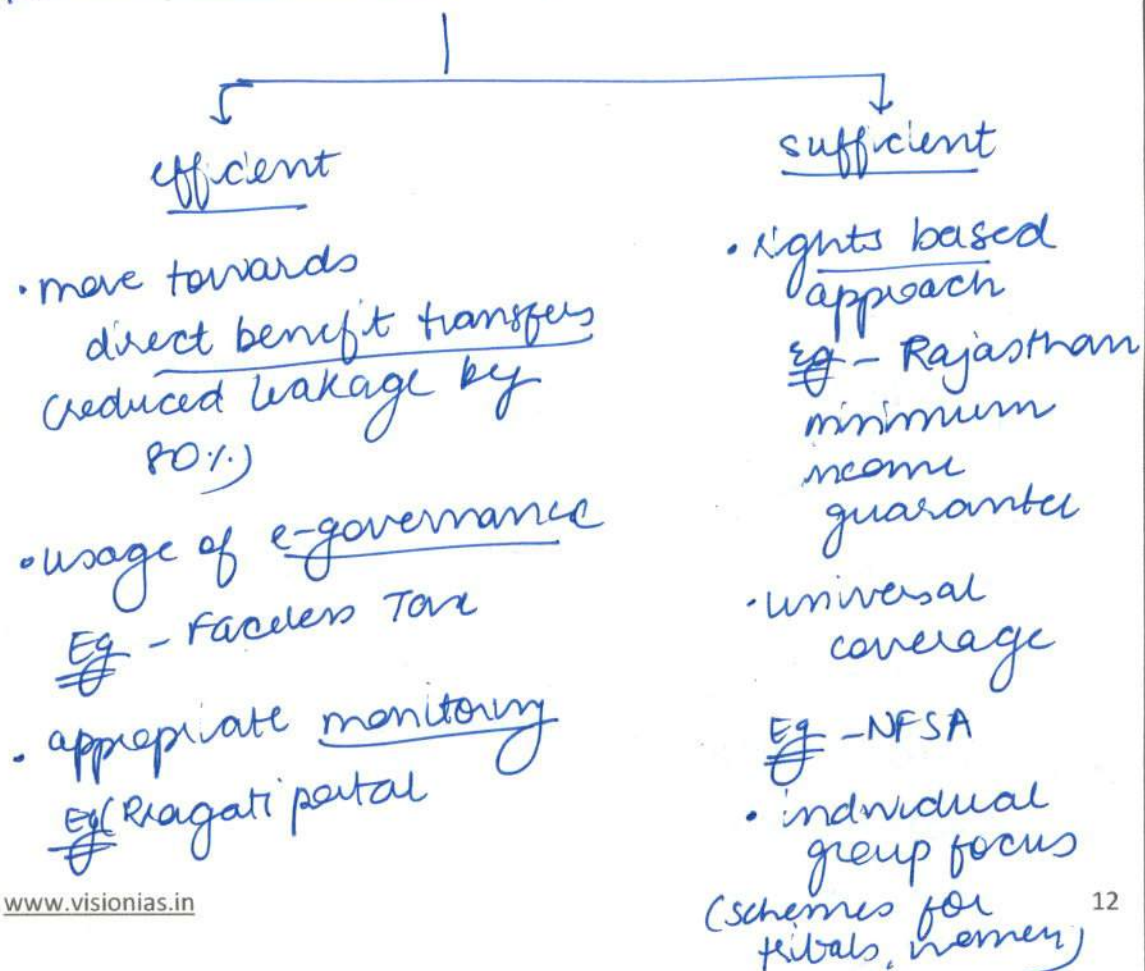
efficent

· move towards direct benefit transfers (reduced leakage by 80%)

· usage of e-governance
Eg - Faceless Tax

· appropriate monitoring
Eg Pragati portal

sufficient

· rights based approach
Eg - Rajasthan minimum income guarantee

· universal coverage
Eg - NFSA

· individual group focus (schemes for tribals, women)

www.visionias.in

12